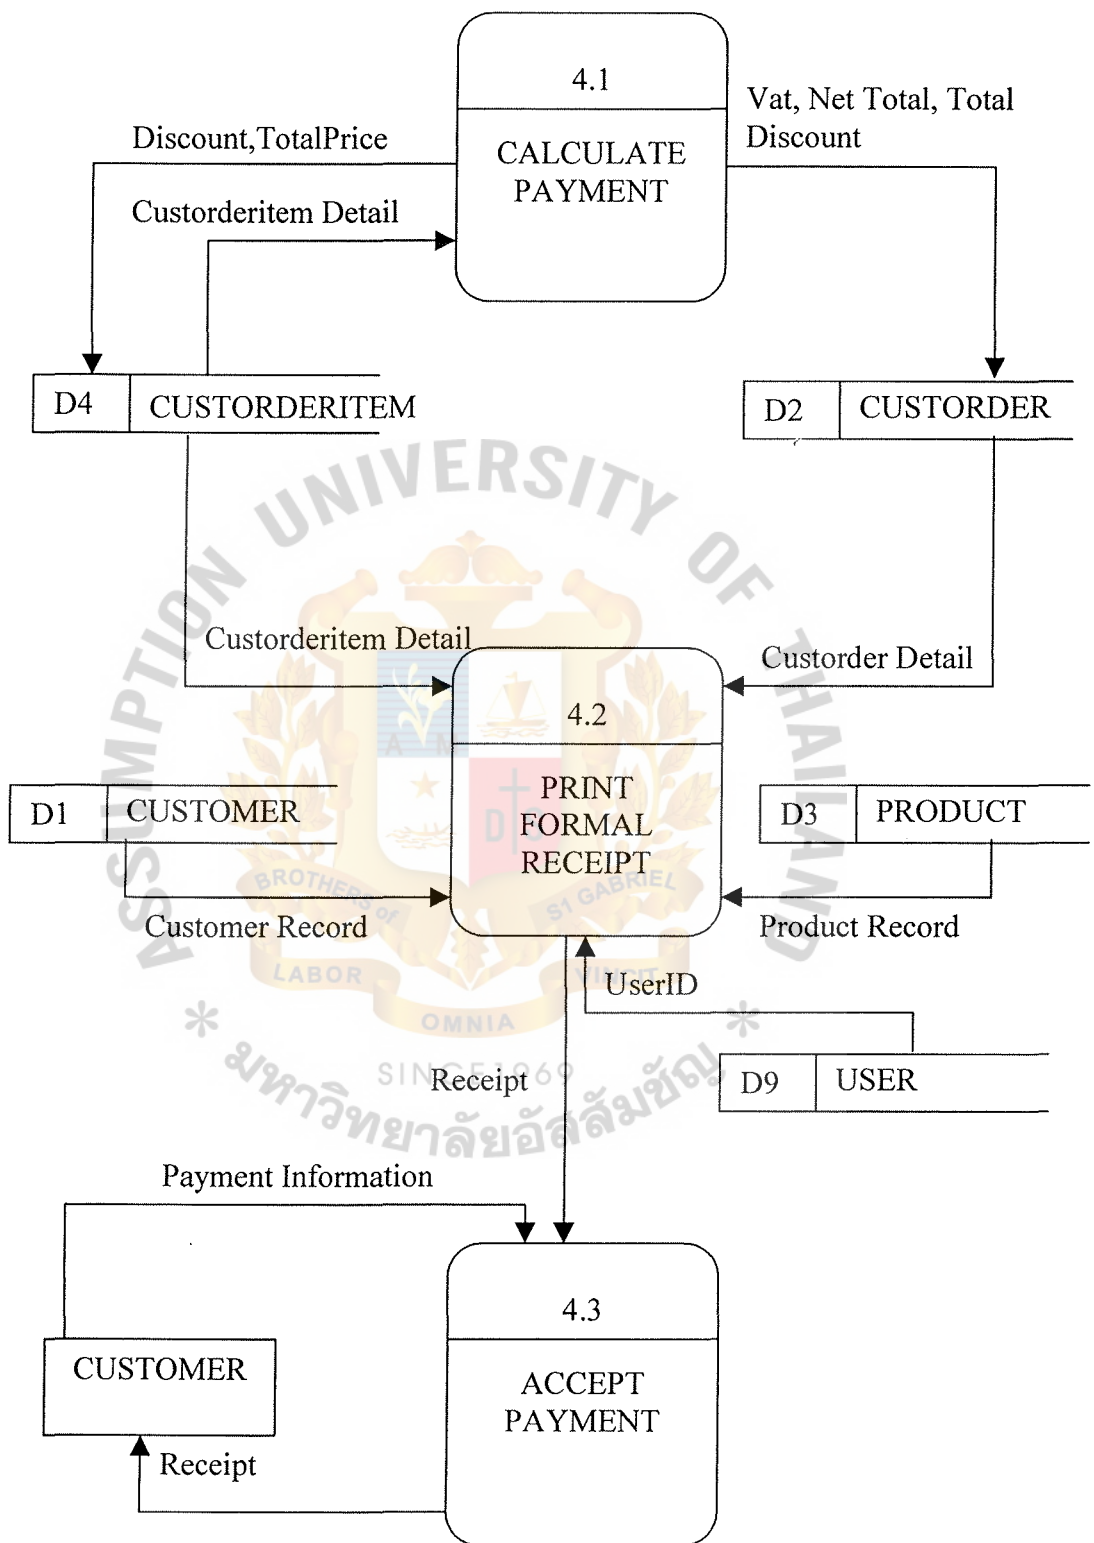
4.1

CALCULATE PAYMENT

Discount,TotalPrice

Custorderitem Detail

Vat, Net Total, Total Discount

D4 CUSTORDERITEM

D2 CUSTORDER

Custorderitem Detail

Custorder Detail

4.2

PRINT FORMAL RECEIPT

D1 CUSTOMER

D3 PRODUCT

Customer Record

Product Record

UserID

D9 USER

Receipt

Payment Information

4.3

ACCEPT PAYMENT

CUSTOMER

Receipt

UNIVERSITY OF THAILAND ASSUMPTION

BROTHERS of ST GABRIEL LABOR OMNIA VINCIT

SINCE 1969

มหาวิทยาลัยอัสสัมชัญ